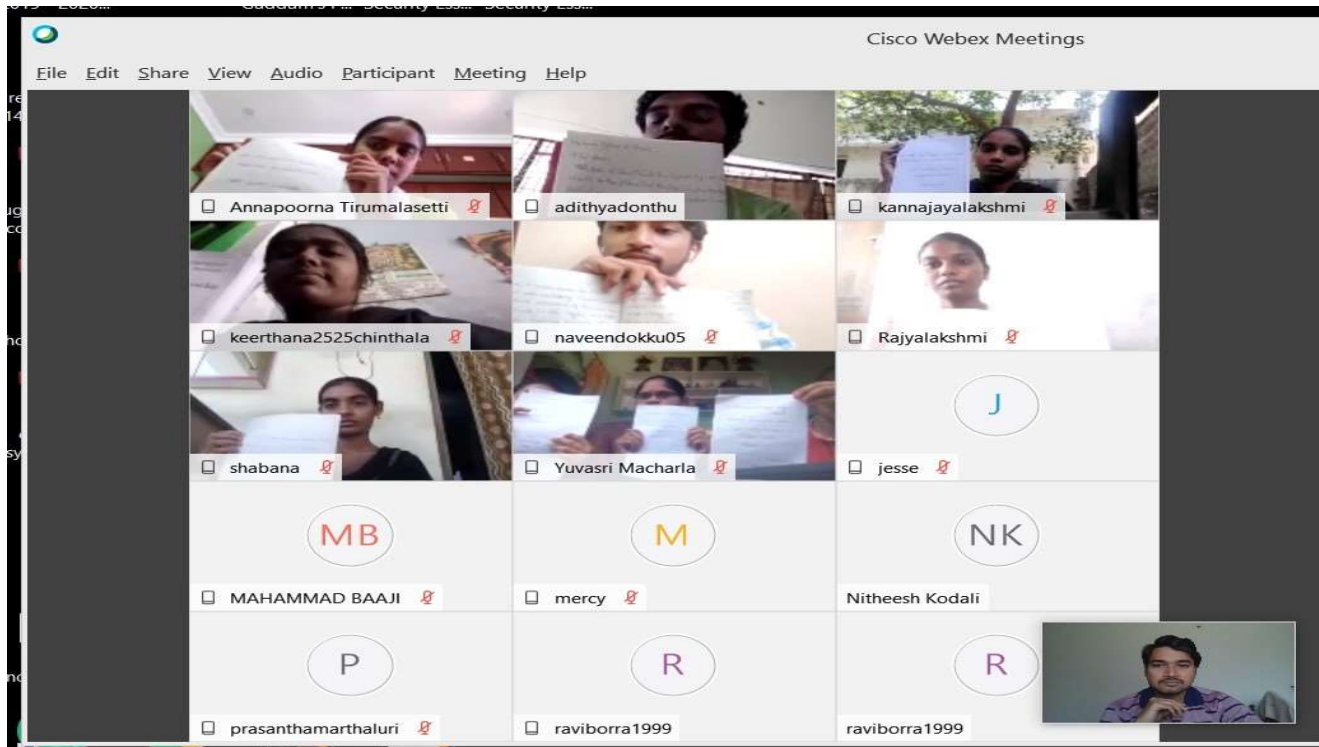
Cisco Webex Meetings

File Edit Share View Audio Participant Meeting Help

Annapoorna Tirumalasetti

adithyadonthu

kannajayalakshmi

keerthana2525chinthala

naveendokku05

Rajyalakshmi

shabana

Yuvasri Macharla

J

jesse

MB

MAHAMMAD BAAJI

M

mercy

NK

Nitheesh Kodali

P

prasanthamarthaluri

R

raviborra1999

R

raviborra1999